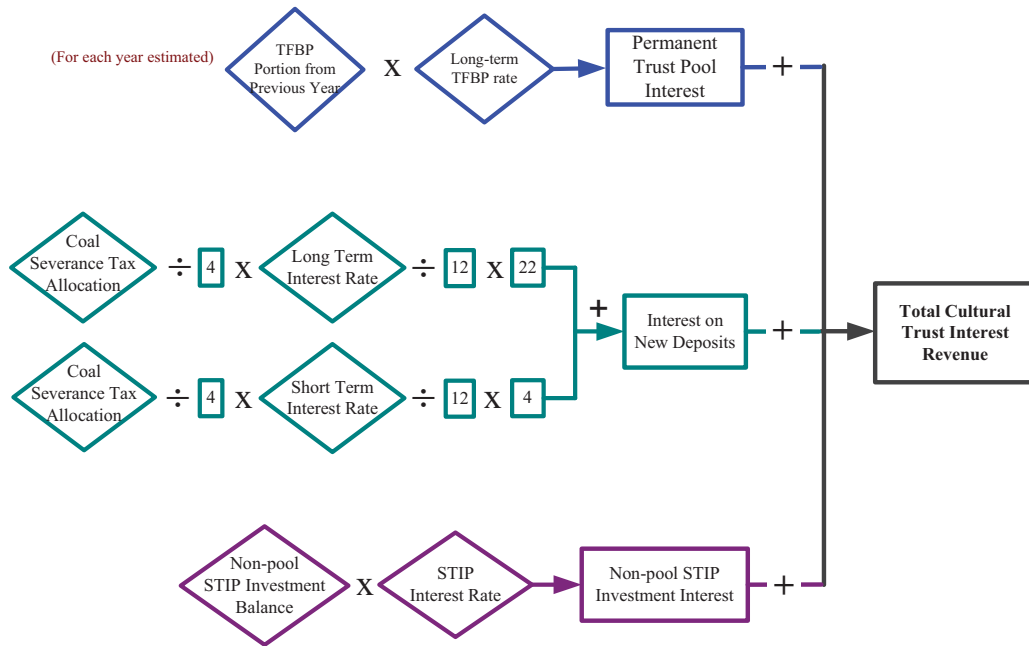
(For each year estimated)

TFBP Portion from Previous Year

X

Long-term TFBP rate

Permanent Trust Pool Interest

+

Coal Severance Tax Allocation

÷ 4 X

Long Term Interest Rate

÷ 12 X 22

+

Interest on New Deposits

+

Total Cultural Trust Interest Revenue

Coal Severance Tax Allocation

÷ 4 X

Short Term Interest Rate

÷ 12 X 4

Non-pool STIP Investment Balance

X

STIP Interest Rate

Non-pool STIP Investment Interest

+